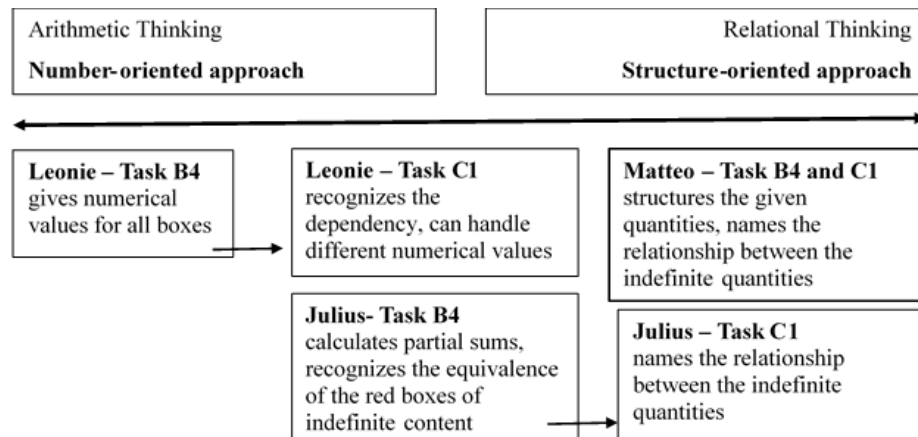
Arithmetic Thinking

**Number-oriented approach**

Relational Thinking

**Structure-oriented approach**

**Leonie – Task B4**
gives numerical values for all boxes

**Leonie – Task C1**
recognizes the dependency, can handle different numerical values

**Matteo – Task B4 and C1**
structures the given quantities, names the relationship between the indefinite quantities

**Julius- Task B4**
calculates partial sums, recognizes the equivalence of the red boxes of indefinite content

**Julius – Task C1**
names the relationship between the indefinite quantities